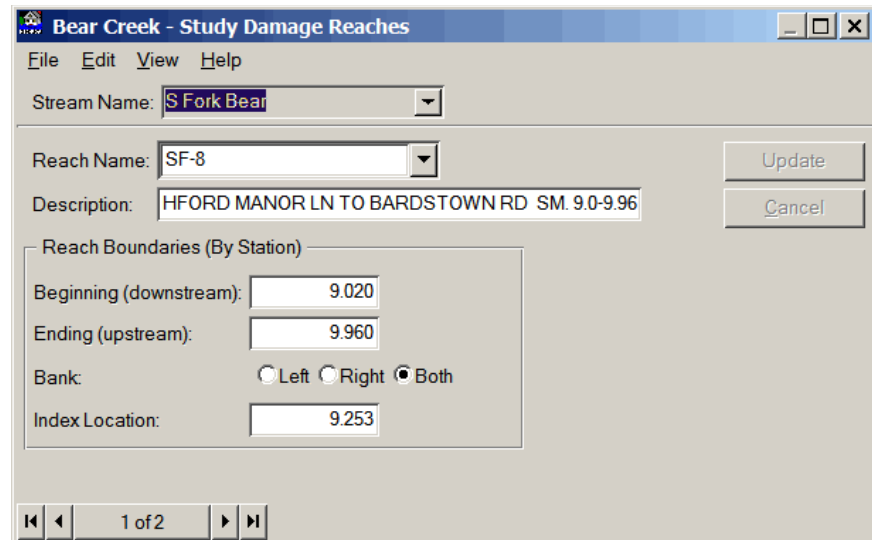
Bear Creek - Study Damage Reaches

File Edit View Help

Stream Name: S Fork Bear

Reach Name: SF-8

Description: HFORD MANOR LN TO BARDSTOWN RD SM. 9.0-9.96

Update

Cancel

Reach Boundaries (By Station)

Beginning (downstream): 9.020

Ending (upstream): 9.960

Bank: Left Right Both

Index Location: 9.253

1 of 2